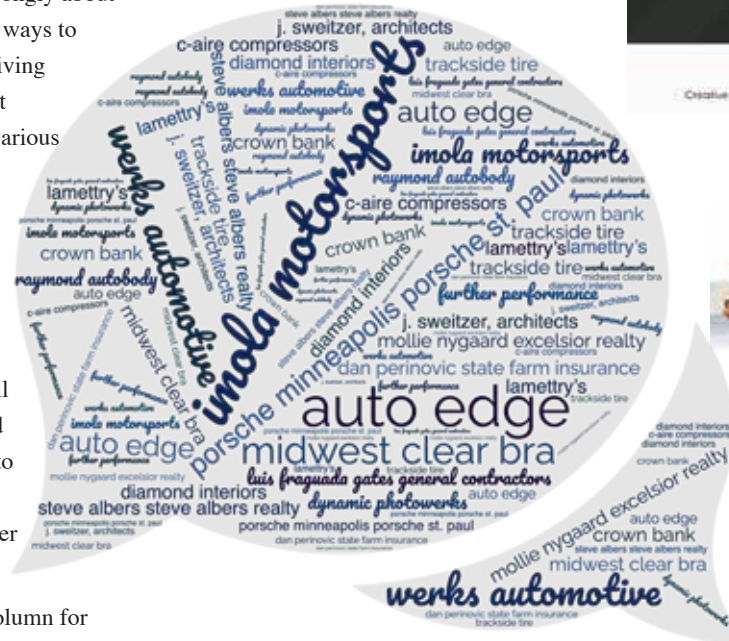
ways to
iving
t
arious

l
d
o

er

olumn for

steve albers steve albers realty
j. sweitzer, architects
c-aire compressors
diamond interiors
trackside tire
auto edge
werks automotive
imola motorsports
lamettry's
crown bank
auto edge
imola motorsports
raymond autobody
werks automotive
imola motorsports
c-aire compressors
crown bank
trackside tire
lamettry's lamettry's
crown bank
raymond autobody
auto edge
trackside tire
further performance
porsche minneapolis porsche st. paul
j. sweitzer, architects
diamond interiors
mollie nygaard excelsior realty
dan perinovic state farm insurance
lamettry's
midwest clear bra
auto edge
midwest clear bra
auto edge
luis fraguada gates general contractors
dynamic photowerks
diamond interiors
steve albers steve albers realty
porsche minneapolis porsche st. paul
dan perinovic state farm insurance
midwest clear bra
auto edge
crown bank
mollie nygaard excelsior realty
midwest clear bra
werks automotive
dan perinovic state farm insurance
trackside tire

Creative